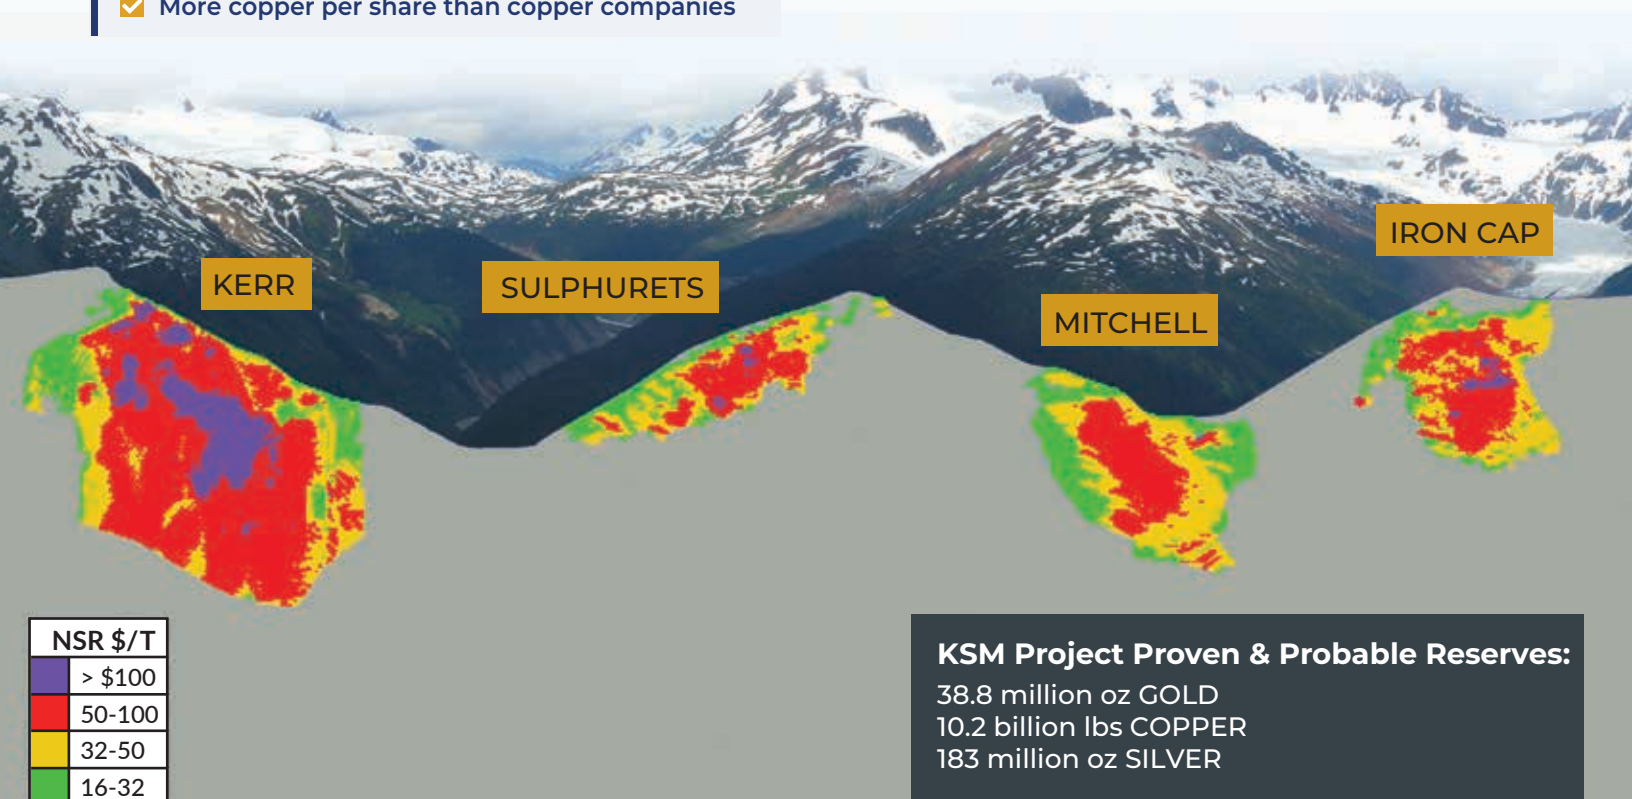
More copper per share than copper companies

KERR

SULPHURETS

MITCHELL

IRON CAP

| NSR $/T |
|---|
| > $100 |
| 50-100 |
| 32-50 |
| 16-32 |

KSM Project Proven & Probable Reserves:
38.8 million oz GOLD
10.2 billion lbs COPPER
183 million oz SILVER